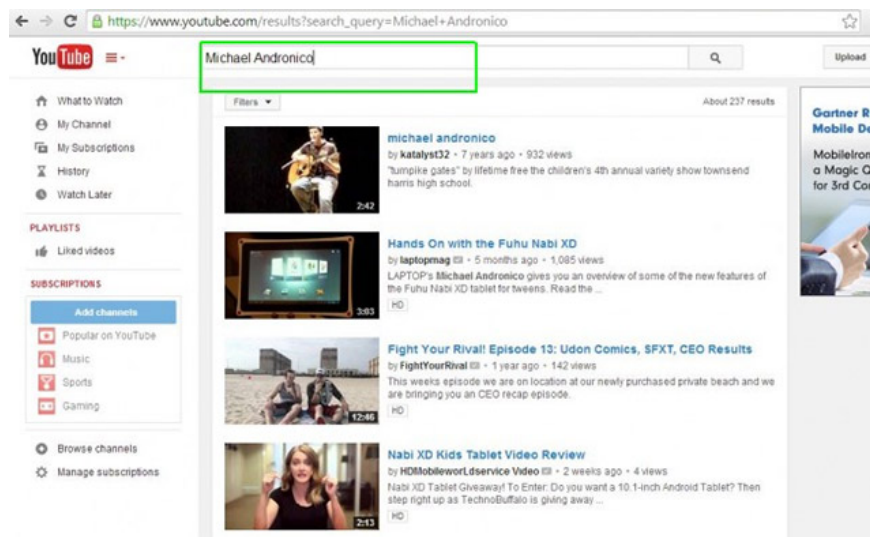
https://www.youtube.com/results?search_query=Michael+Andronico

YouTube

Michael Andronico

Upload

What to Watch
My Channel
My Subscriptions
History
Watch Later

PLAYLISTS
Liked videos

SUBSCRIPTIONS
Add channels
Popular on YouTube
Music
Sports
Gaming

Browse channels
Manage subscriptions

Filters ▾

About 237 results

michael andronico
by katalyst32 • 7 years ago • 932 views
"turnpike gates" by lifetime free the children's 4th annual variety show townsend harris high school.
2:42

Hands On with the Fuhu Nabi XD
by laptopmag • 5 months ago • 1,085 views
LAPTOP's Michael Andronico gives you an overview of some of the new features of the Fuhu Nabi XD tablet for tweens. Read the ...
HD
3:03

Fight Your Rival! Episode 13: Udon Comics, SFXT, CEO Results
by FightYourRival • 1 year ago • 142 views
This weeks episode we are on location at our newly purchased private beach and we are bringing you an CEO recap episode.
HD
12:46

Nabi XD Kids Tablet Video Review
by HDMobileworLdservice Video • 2 weeks ago • 4 views
Nabi XD Tablet Giveaway! To Enter: Do you want a 10.1-inch Android Tablet? Then step right up as TechnoBuffalo is giving away ...
HD
2:13

Gartner R
Mobile De
MobileIron
a Magic Q
for 3rd Co